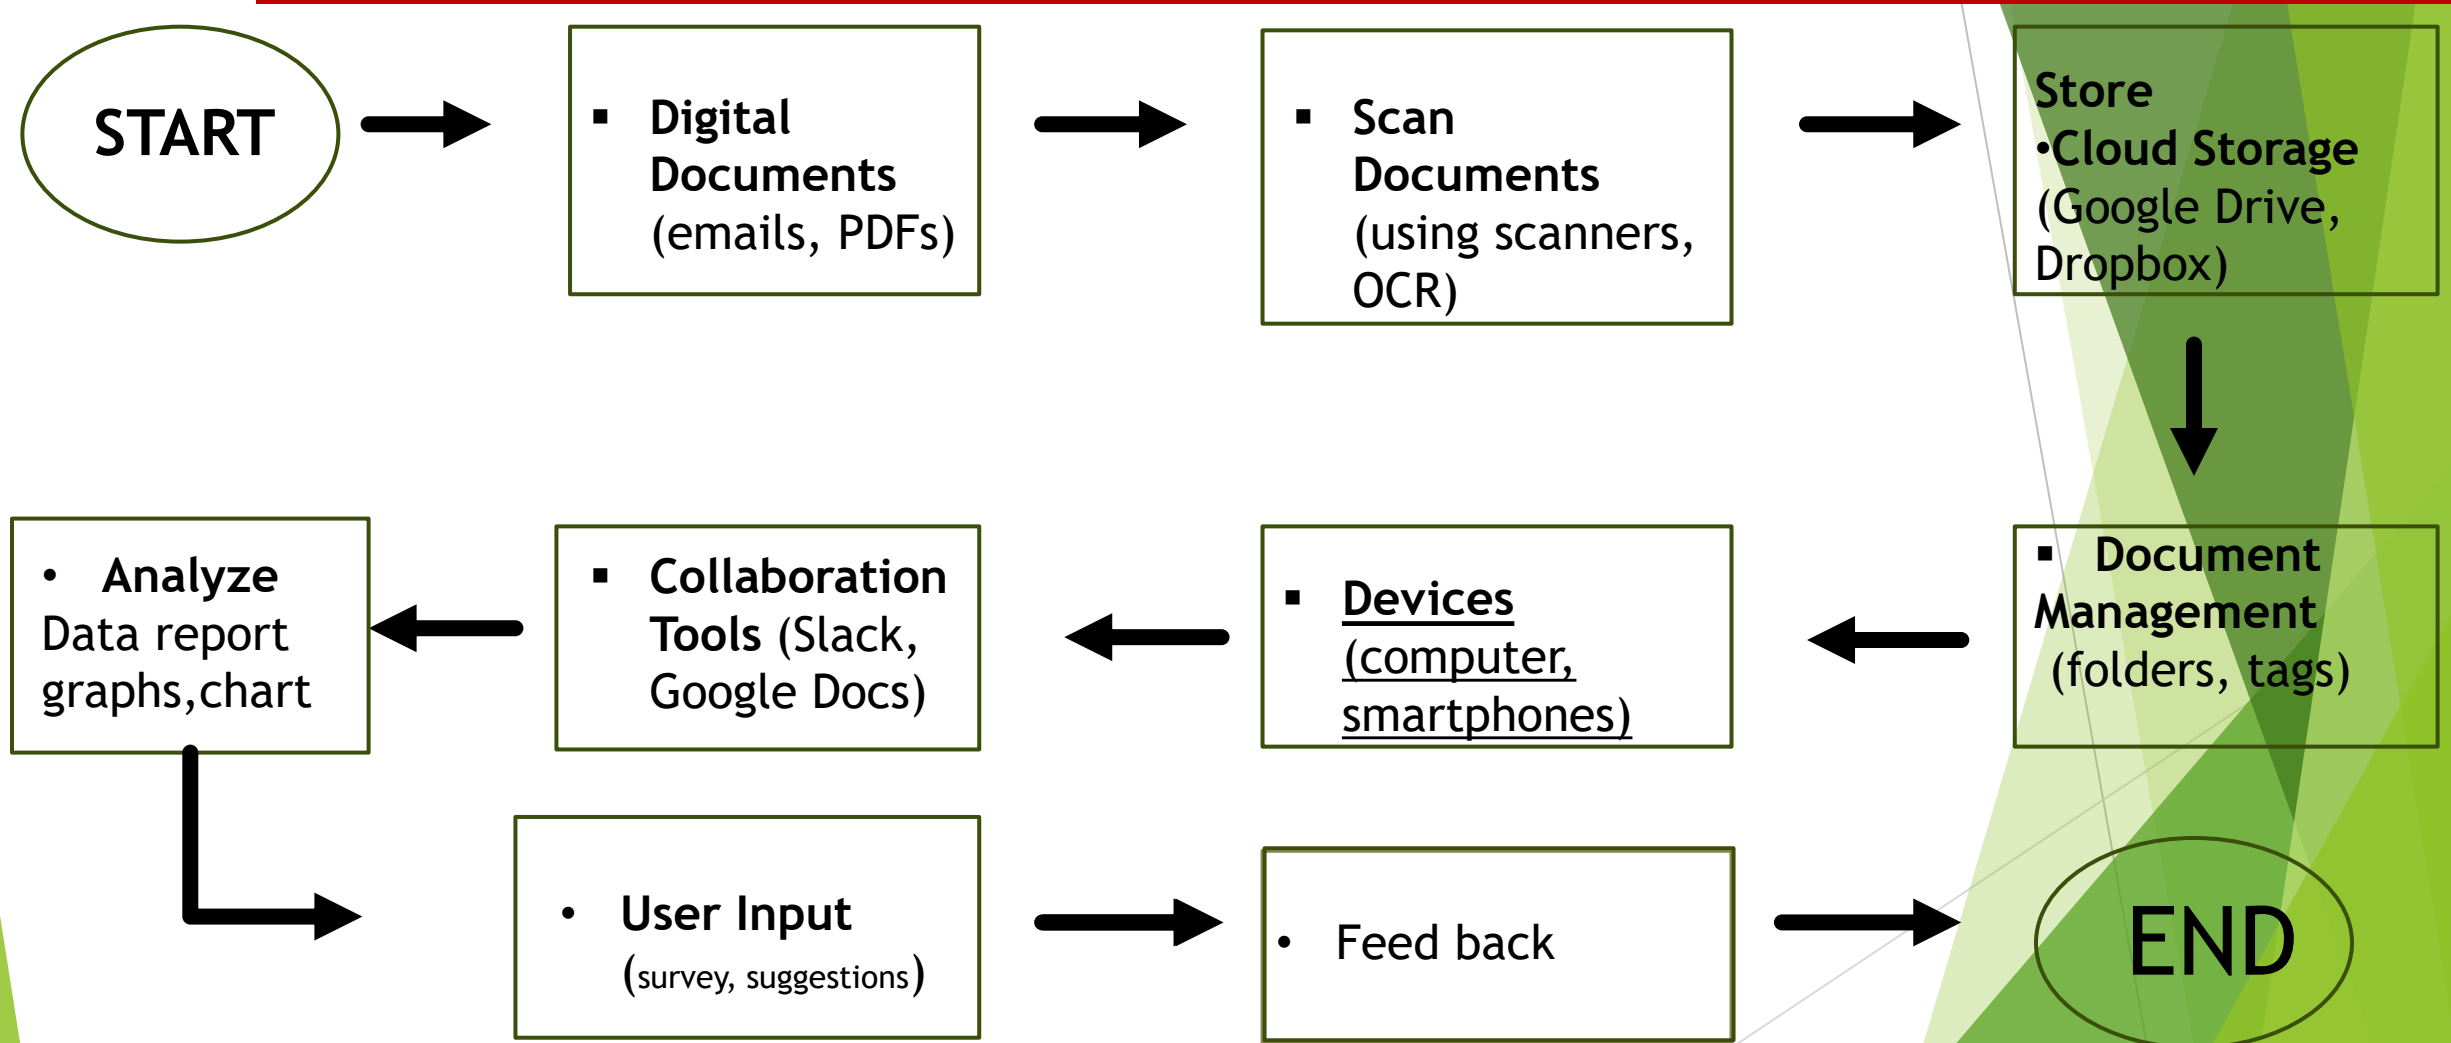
START

▪ Digital Documents (emails, PDFs)

▪ Scan Documents (using scanners, OCR)

Store
•Cloud Storage (Google Drive, Dropbox)

▪ Document Management (folders, tags)

▪ Devices (computer, smartphones)

▪ Collaboration Tools (Slack, Google Docs)

• Analyze
Data report graphs,chart

• User Input
(survey, suggestions)

• Feed back

END